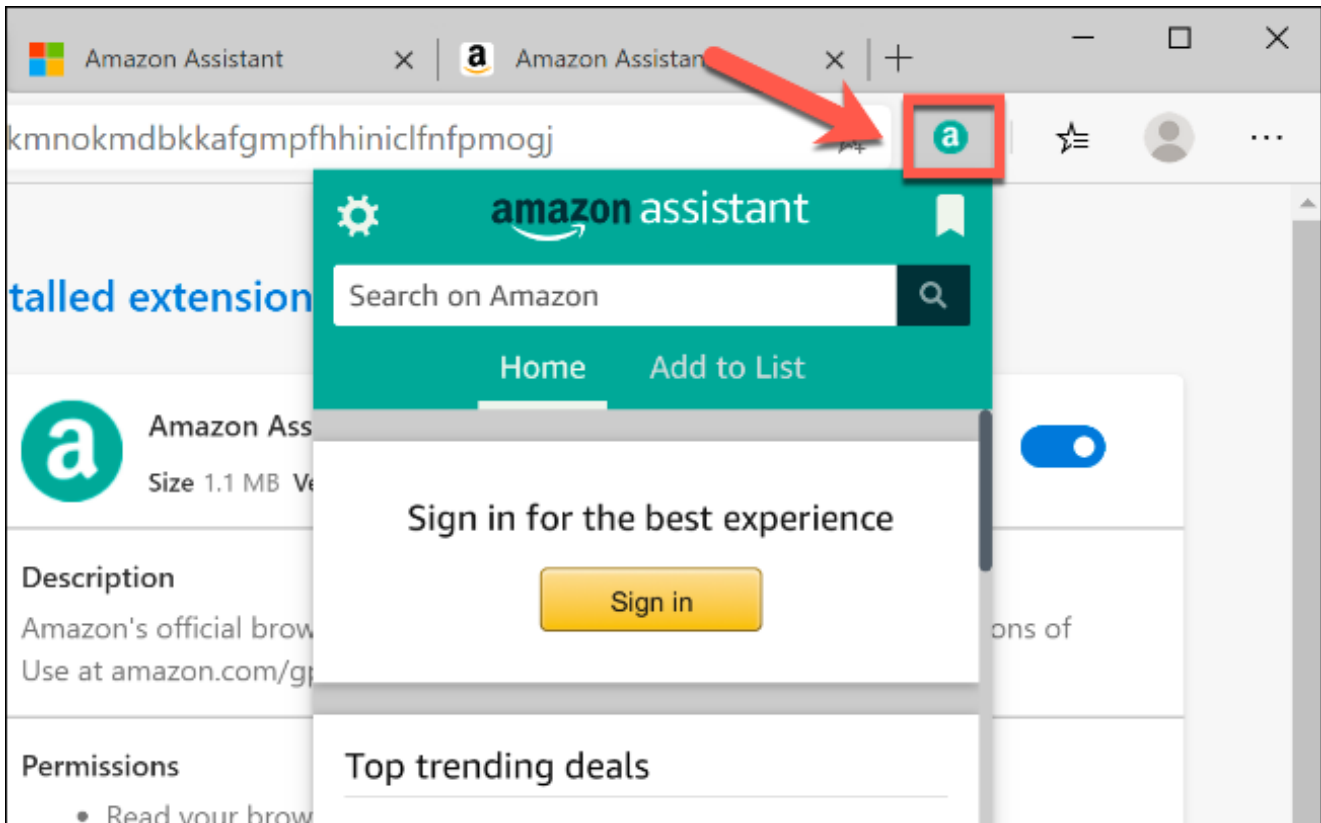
Amazon Assistant ×
Amazon Assistan ×
+

kmnokmdbkkafgmpfhhiniclfnfpmogj

talled extension

Amazon Ass
Size 1.1 MB Ve

Description
Amazon's official brow ons of
Use at amazon.com/g

Permissions
• Read your brow

amazon assistant
Search on Amazon
Home Add to List

Sign in for the best experience
Sign in

Top trending deals